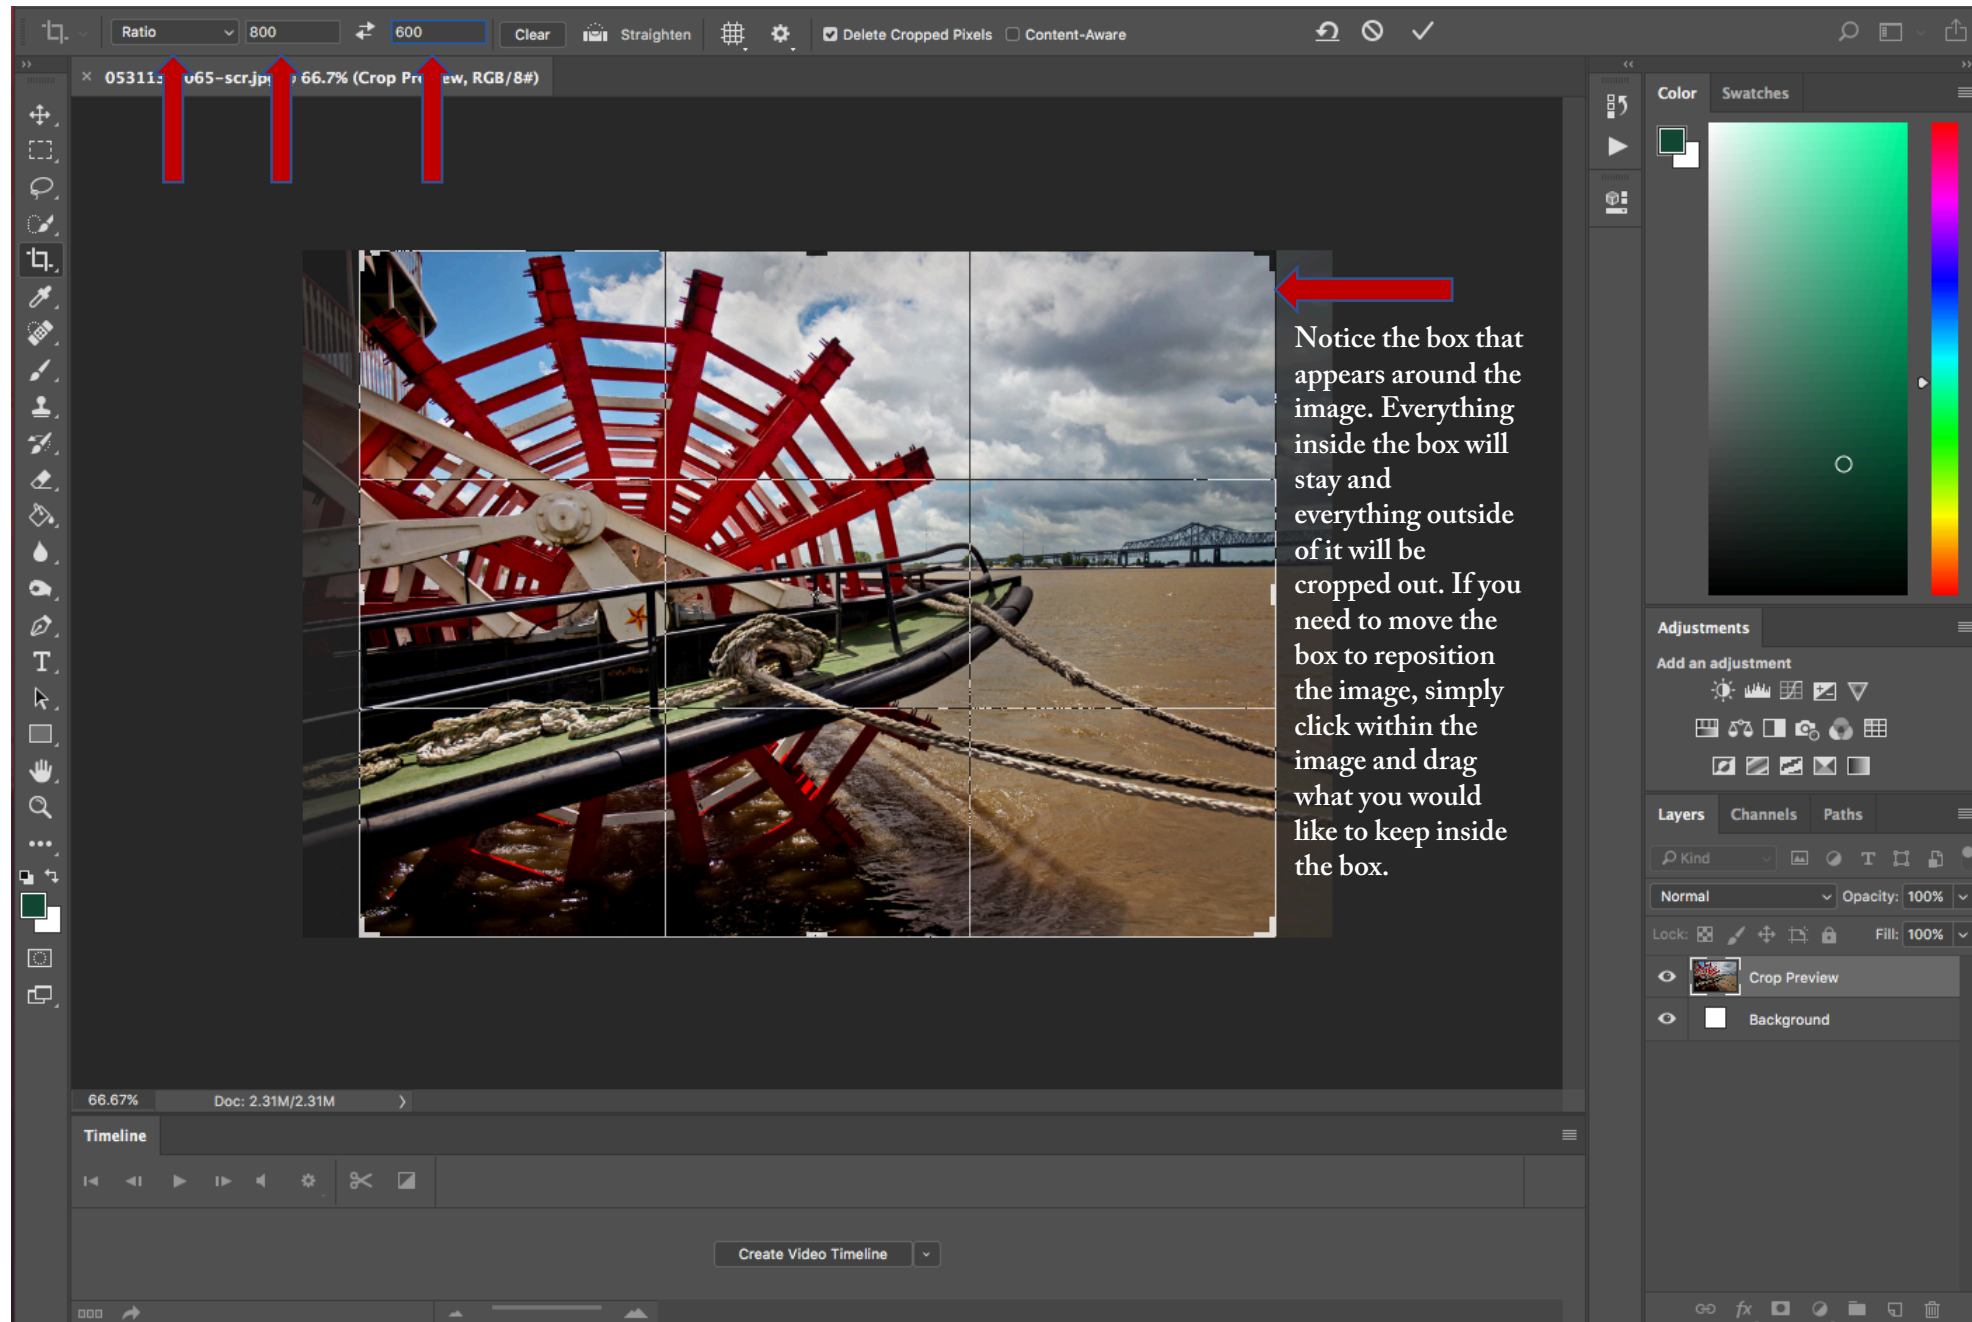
Ratio 800 600 Clear Straighten Delete Cropped Pixels Content-Aware

05311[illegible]065-scr.jp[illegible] 66.7% (Crop Pr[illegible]ew, RGB/8#)

Notice the box that appears around the image. Everything inside the box will stay and everything outside of it will be cropped out. If you need to move the box to reposition the image, simply click within the image and drag what you would like to keep inside the box.

Color Swatches

Adjustments
Add an adjustment

Layers Channels Paths
Kind
Normal Opacity: 100%
Lock: Fill: 100%
Crop Preview
Background

66.67% Doc: 2.31M/2.31M

Timeline

Create Video Timeline